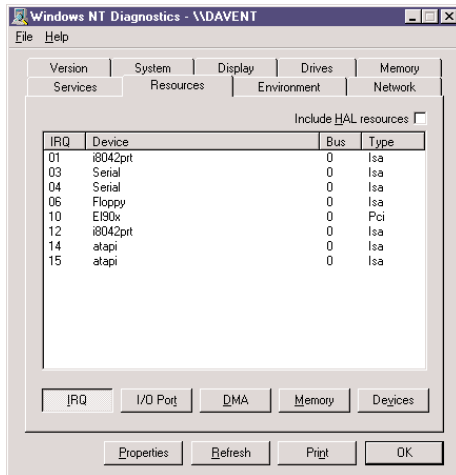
Windows NT Diagnostics - \\DAVENT

File Help

Version | System | Display | Drives | Memory
Services | Resources | Environment | Network

Include HAL resources

| IRQ | Device | Bus | Type |
|---|---|---|---|
| 01 | i8042prt | 0 | Isa |
| 03 | Serial | 0 | Isa |
| 04 | Serial | 0 | Isa |
| 06 | Floppy | 0 | Isa |
| 10 | El90x | 0 | Pci |
| 12 | i8042prt | 0 | Isa |
| 14 | atapi | 0 | Isa |
| 15 | atapi | 0 | Isa |

IRQ | I/O Port | DMA | Memory | Devices

Properties | Refresh | Print | OK